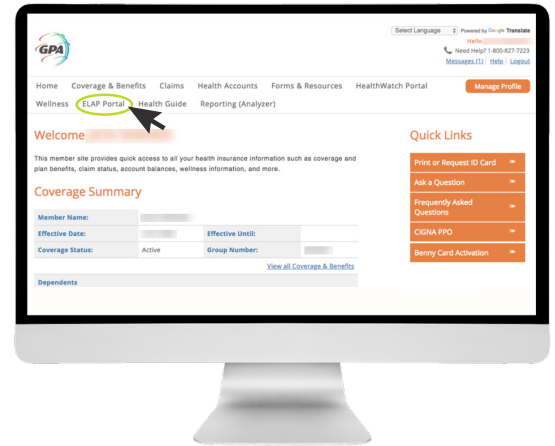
GPA

Select Language Powered by Google Translate

Hello: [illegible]

Need Help? 1-800-827-7223

Messages (1) | Help | Logout

Home Coverage & Benefits Claims Health Accounts Forms & Resources HealthWatch Portal

Manage Profile

Wellness ELAP Portal Health Guide Reporting (Analyzer)

Welcome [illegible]

This member site provides quick access to all your health insurance information such as coverage and plan benefits, claim status, account balances, wellness information, and more.

Coverage Summary

| Member Name: | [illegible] | | |
|---|---|---|---|
| Effective Date: | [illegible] | Effective Until: | |
| Coverage Status: | Active | Group Number: | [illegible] |

View all Coverage & Benefits

Dependents

Quick Links

Print or Request ID Card

Ask a Question

Frequently Asked Questions

CIGNA PPO

Benny Card Activation